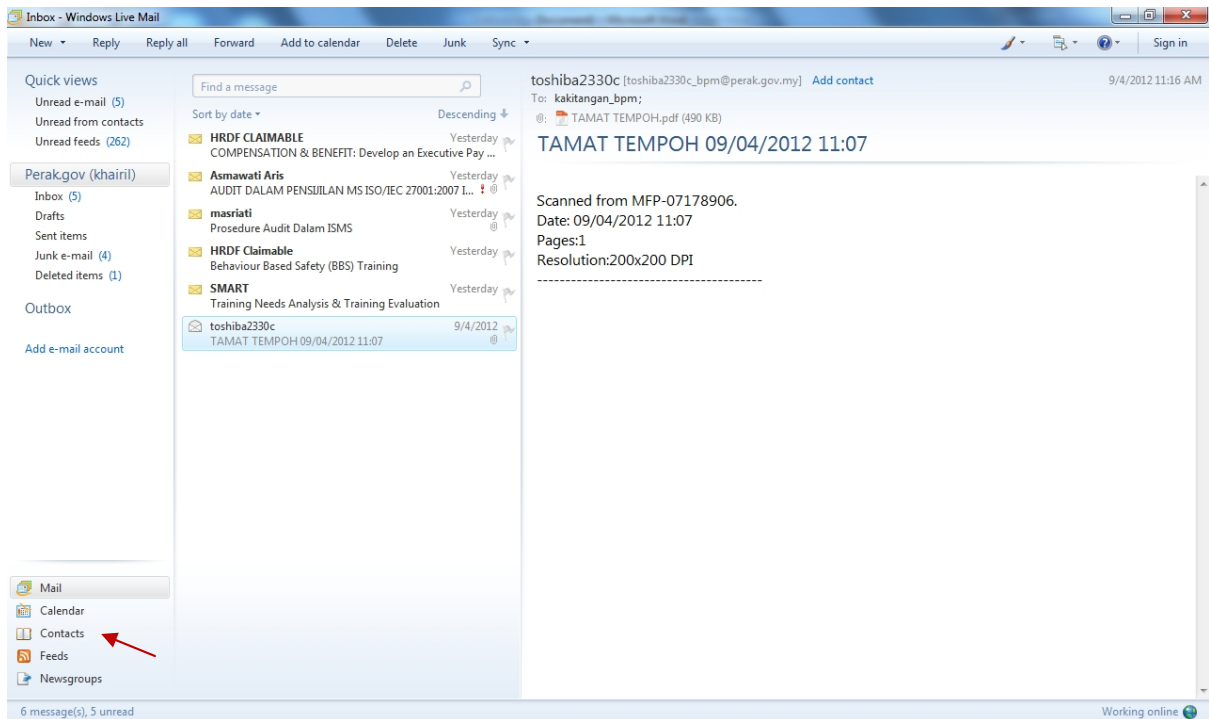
Inbox - Windows Live Mail

New Reply Reply all Forward Add to calendar Delete Junk Sync Sign in

Quick views
Unread e-mail (5)
Unread from contacts
Unread feeds (262)

Perak.gov (khairil)
Inbox (5)
Drafts
Sent items
Junk e-mail (4)
Deleted items (1)

Outbox

Add e-mail account

Find a message

Sort by date Descending

HRDF CLAIMABLE Yesterday
COMPENSATION & BENEFIT: Develop an Executive Pay ...

Asmawati Aris Yesterday
AUDIT DALAM PENSIJILAN MS ISO/IEC 27001:2007 I...

masriati Yesterday
Prosedure Audit Dalam ISMS

HRDF Claimable Yesterday
Behaviour Based Safety (BBS) Training

SMART Yesterday
Training Needs Analysis & Training Evaluation

toshiba2330c 9/4/2012
TAMAT TEMPOH 09/04/2012 11:07

toshiba2330c [toshiba2330c_bpm@perak.gov.my] Add contact 9/4/2012 11:16 AM
To: kakitangan_bpm;
TAMAT TEMPOH.pdf (490 KB)

TAMAT TEMPOH 09/04/2012 11:07

Scanned from MFP-07178906.
Date: 09/04/2012 11:07
Pages:1
Resolution:200x200 DPI
----------------------------------------

Mail
Calendar
Contacts
Feeds
Newsgroups

6 message(s), 5 unread
Working online